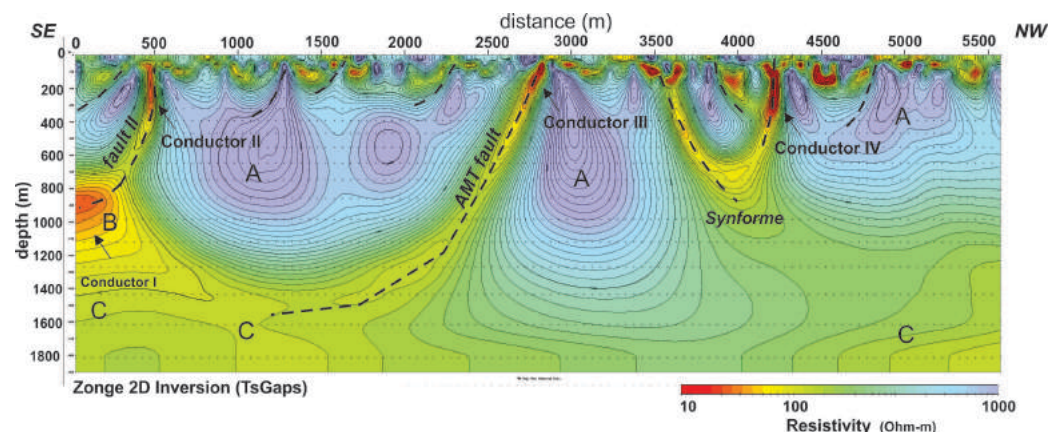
SE distance (m) NW

0 500 1000 1500 2000 2500 3000 3500 4000 4500 5000 5500

depth (m)

0
200
400
600
800
1000
1200
1400
1600
1800

fault II
Conductor II
A
B
Conductor I
C
C
AMT fault
Conductor III
A
Synforme
Conductor IV
A
C

Zonge 2D Inversion (TsGaps)

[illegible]

10 100 1000
Resistivity (Ohm-m)